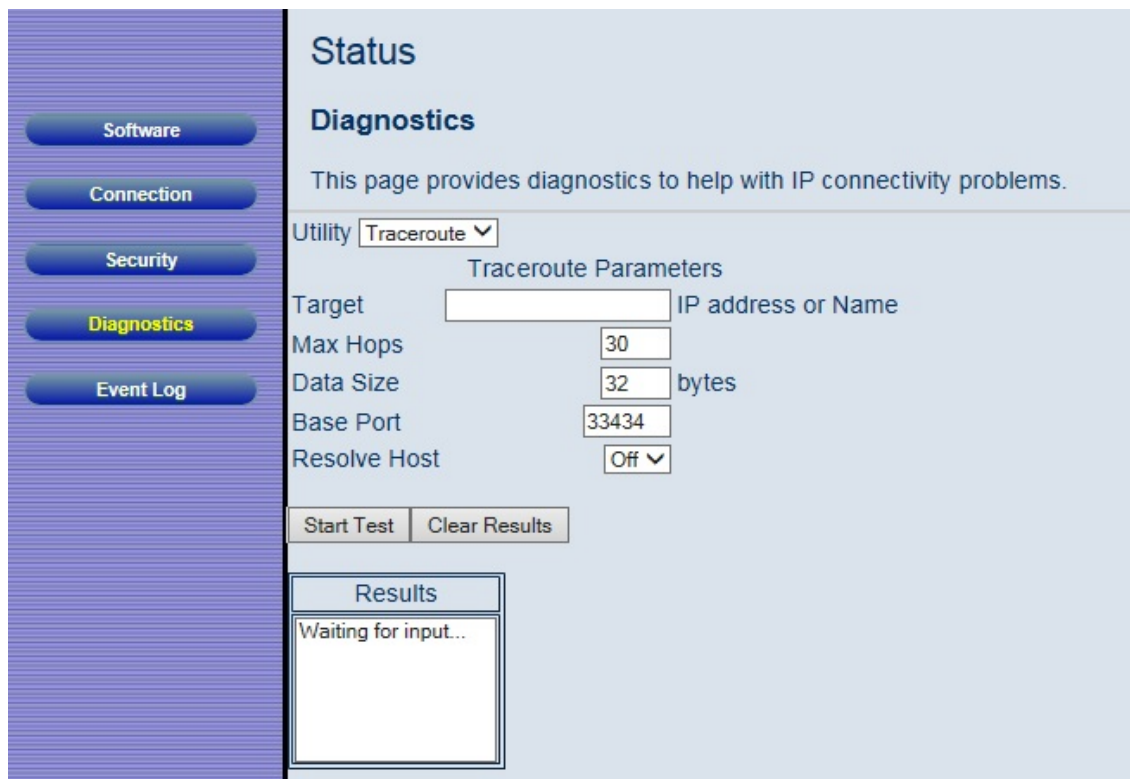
Software

Connection

Security

Diagnostics

Event Log

Status

Diagnostics

This page provides diagnostics to help with IP connectivity problems.

Utility Traceroute

Traceroute Parameters

| | | |
|---|---|---|
| Target | | IP address or Name |
| Max Hops | 30 | |
| Data Size | 32 | bytes |
| Base Port | 33434 | |
| Resolve Host | Off | |

Start Test | Clear Results

Results

Waiting for input...